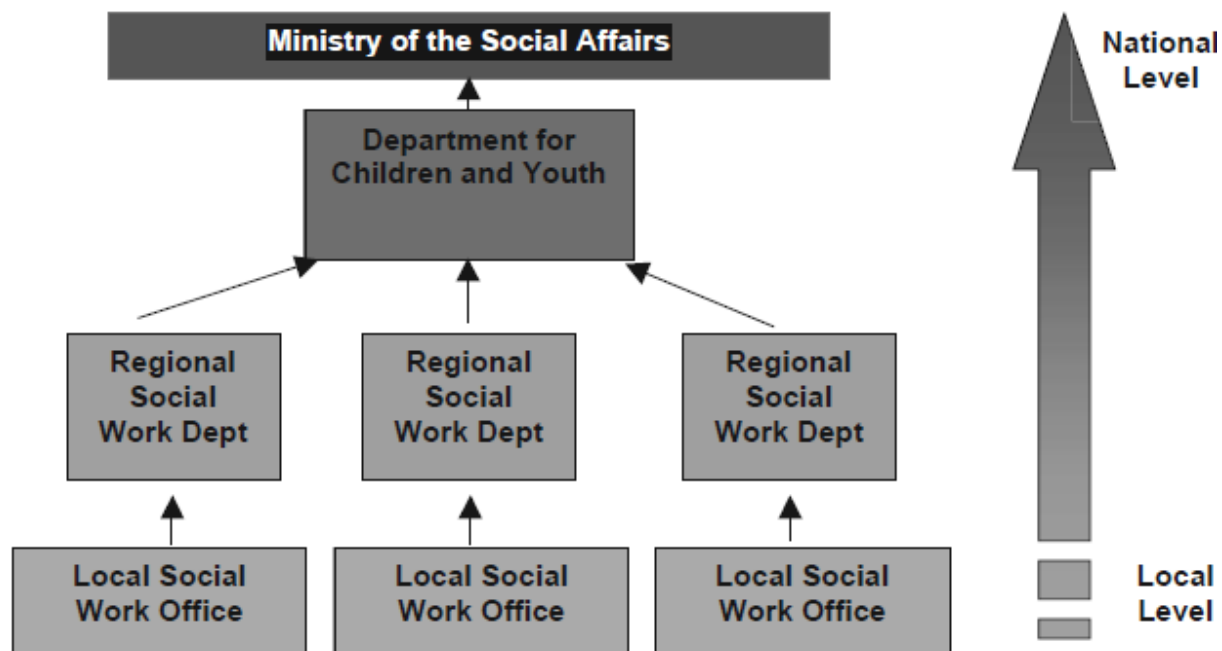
Ministry of the Social Affairs

Department for Children and Youth

Regional Social Work Dept

Regional Social Work Dept

Regional Social Work Dept

Local Social Work Office

Local Social Work Office

Local Social Work Office

National Level

Local Level